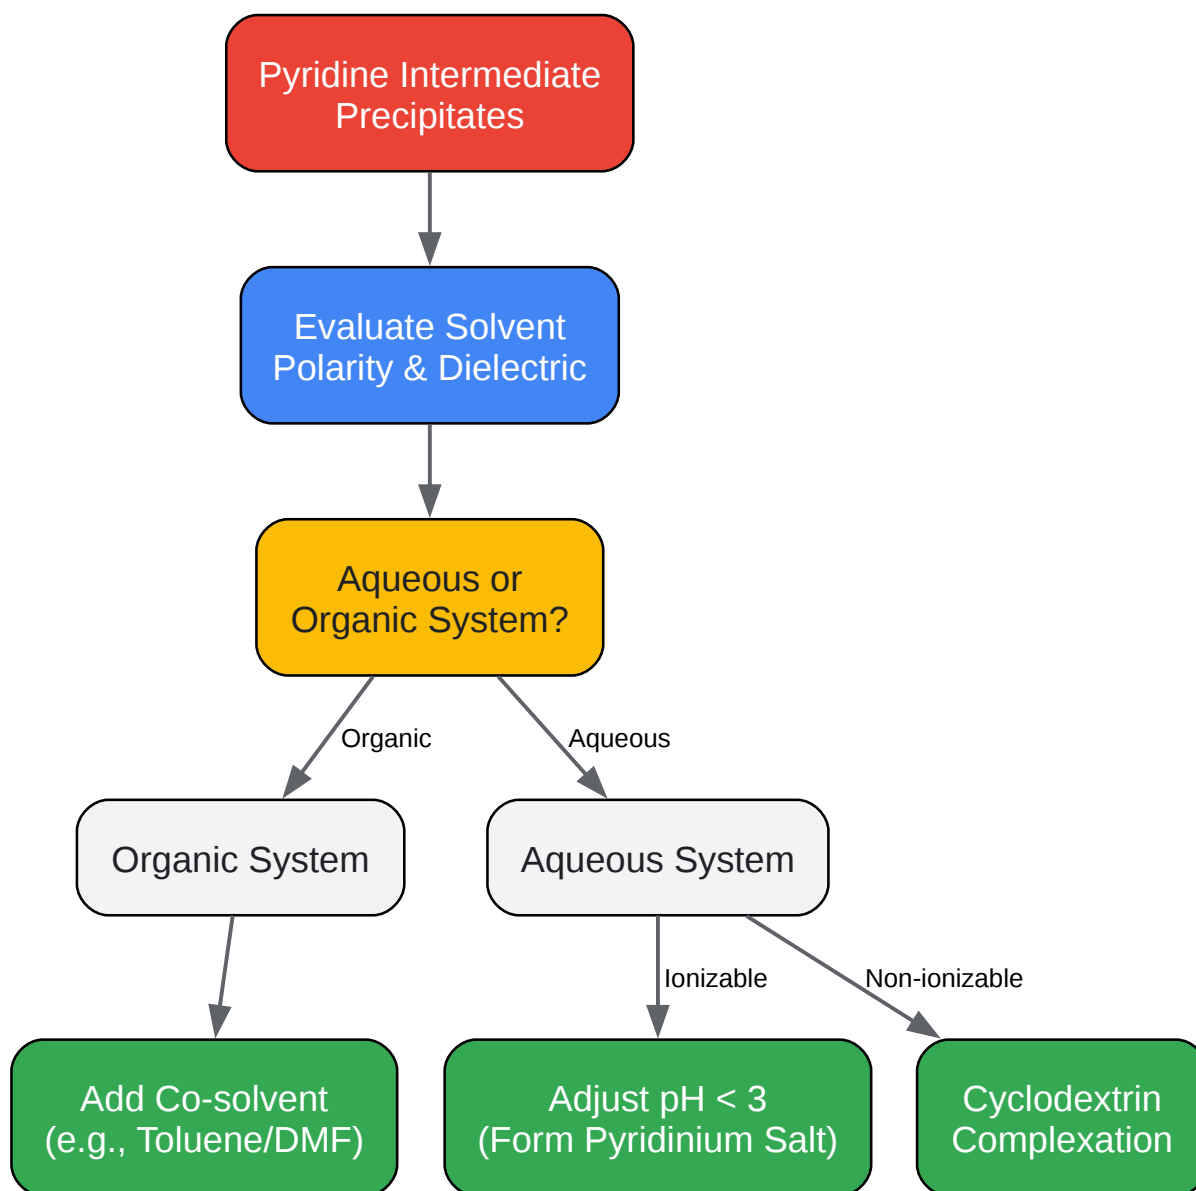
Pyridine Intermediate Precipitates

Evaluate Solvent Polarity & Dielectric

Aqueous or Organic System?

Organic

Aqueous

Organic System

Aqueous System

Ionizable

Non-ionizable

Add Co-solvent (e.g., Toluene/DMF)

Adjust pH < 3 (Form Pyridinium Salt)

Cyclodextrin Complexation